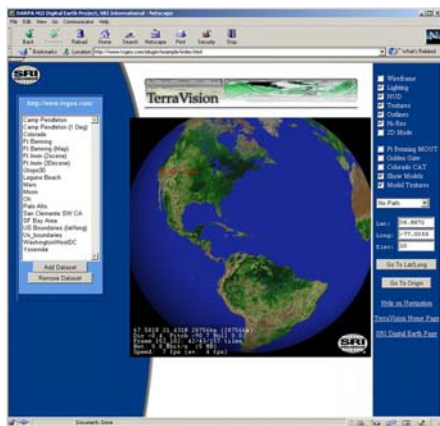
DARPA NGI Digital Earth Project, SRI International - Netscape
File Edit View Communicator Help
Back Forward Reload Home Search Netscape Print Security Stop
Bookmarks Location: http://www.tvgeo.com/plugin/example/index.html
What's Related
SRI
http://www.tvgeo.com/
Camp Pendleton
Camp Pendleton (1 Deg)
Colorado
Ft Benning
Ft Benning (Map)
Ft Irwin (2Deg)
Ft Irwin (30scene)
Globe3D
Laguna Beach
Mars
Moon
Oh
Palo Alto
San Clemente SW CA
SF Bay Area
US Boundaries
US_boundaries
Washington/WestDC
Yosemite
Add Dataset
Remove Dataset
TerraVision
Wireframe
Lighting
HUD
Textures
Outlines
Hi-Res
2D Mode
Ft Benning MOUT
Golden Gate
Colorado CAT
Show Models
Model Textures
No Path
Lat: 38.8872
Long: -77.0088
Elev: 30
Go To Lat/Long
Go To Origin
Help on Navigation
TerraVision Home Page
SRI Digital Earth Page
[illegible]
Document: Done